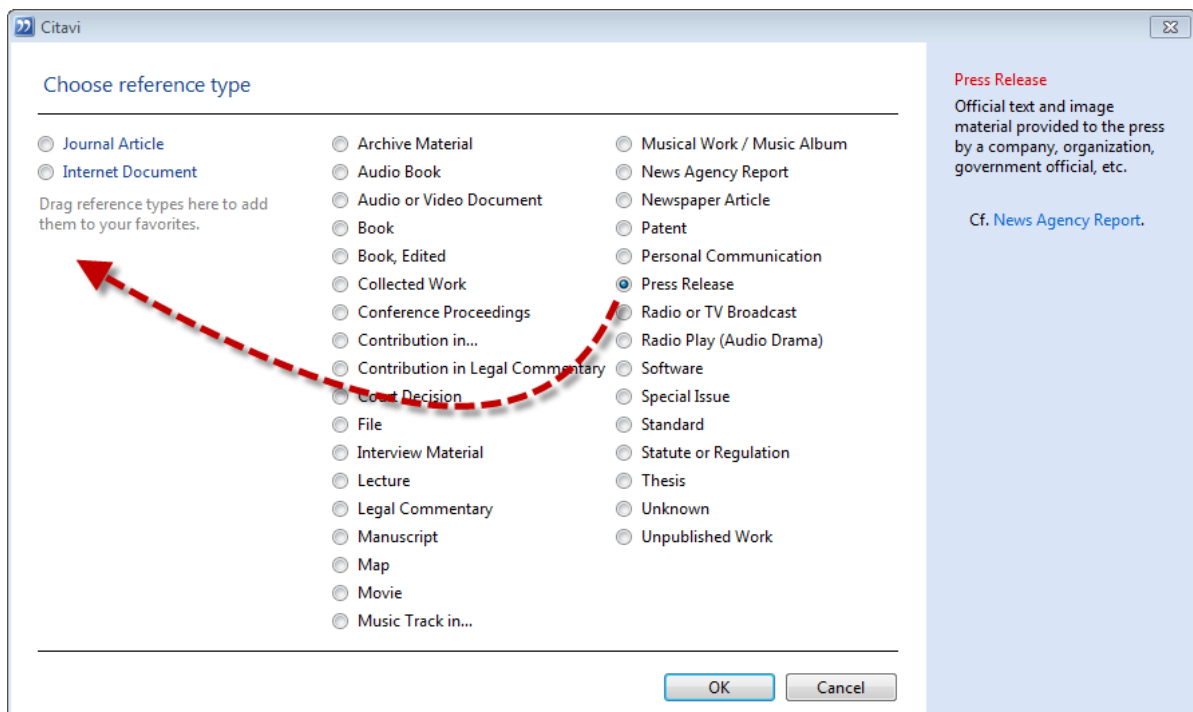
Citavi

Choose reference type

Journal Article
Internet Document
Drag reference types here to add them to your favorites.

Archive Material
Audio Book
Audio or Video Document
Book
Book, Edited
Collected Work
Conference Proceedings
Contribution in...
Contribution in Legal Commentary
Court Decision
File
Interview Material
Lecture
Legal Commentary
Manuscript
Map
Movie
Music Track in...

Musical Work / Music Album
News Agency Report
Newspaper Article
Patent
Personal Communication
Press Release
Radio or TV Broadcast
Radio Play (Audio Drama)
Software
Special Issue
Standard
Statute or Regulation
Thesis
Unknown
Unpublished Work

Press Release
Official text and image material provided to the press by a company, organization, government official, etc.

Cf. News Agency Report.

OK
Cancel